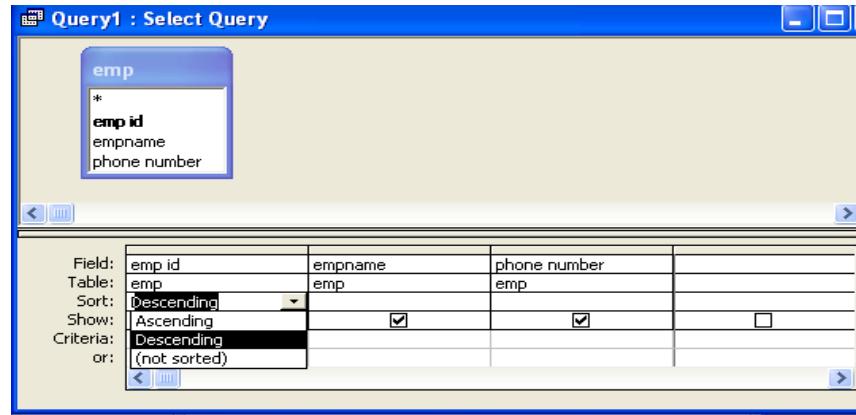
Query1 : Select Query

emp
*
emp id
empname
phone number

| | | | | |
|---|---|---|---|---|
| Field: | emp id | empname | phone number | |
| Table: | emp | emp | emp | |
| Sort: | Descending | | | |
| Show: | | ☑ | ☑ | ☐ |
| Criteria: | | | | |
| or: | | | | |

Ascending
Descending
(not sorted)